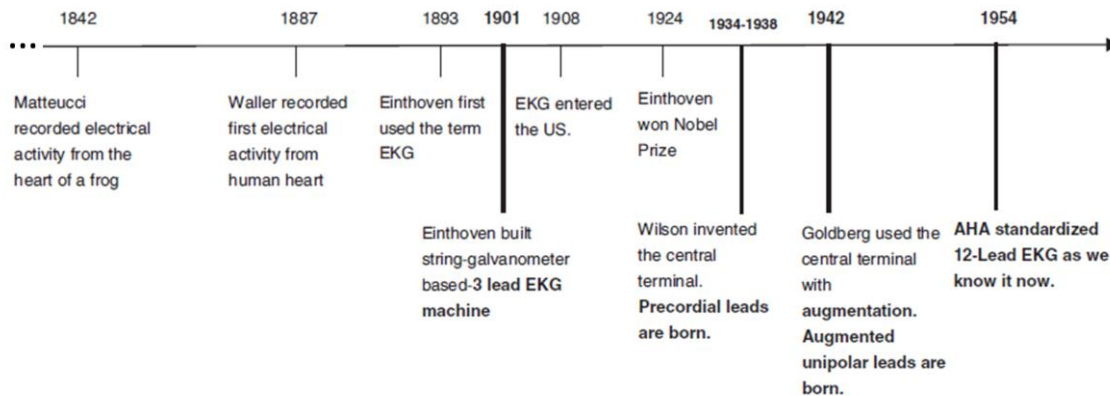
...

1842

Matteucci recorded electrical activity from the heart of a frog

1887

Waller recorded first electrical activity from human heart

1893

Einthoven first used the term EKG

1901

Einthoven built string-galvanometer based-3 lead EKG machine

1908

EKG entered the US.

1924

Einthoven won Nobel Prize

1934-1938

Wilson invented the central terminal. Precordial leads are born.

1942

Goldberg used the central terminal with augmentation. Augmented unipolar leads are born.

1954

AHA standardized 12-Lead EKG as we know it now.